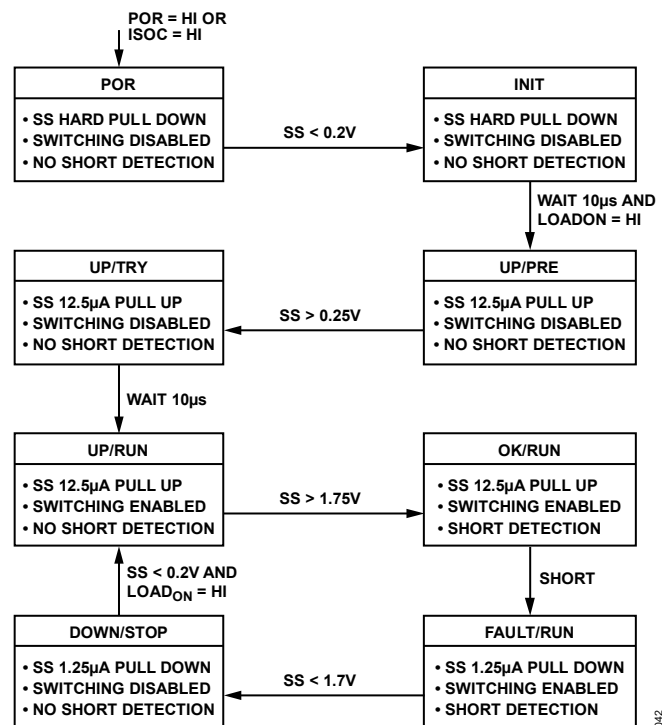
POR = HI OR ISOC = HI

POR
• SS HARD PULL DOWN
• SWITCHING DISABLED
• NO SHORT DETECTION

SS < 0.2V

INIT
• SS HARD PULL DOWN
• SWITCHING DISABLED
• NO SHORT DETECTION

WAIT 10µs AND LOADON = HI

UP/TRY
• SS 12.5µA PULL UP
• SWITCHING DISABLED
• NO SHORT DETECTION

SS > 0.25V

UP/PRE
• SS 12.5µA PULL UP
• SWITCHING DISABLED
• NO SHORT DETECTION

WAIT 10µs

UP/RUN
• SS 12.5µA PULL UP
• SWITCHING ENABLED
• NO SHORT DETECTION

SS > 1.75V

OK/RUN
• SS 12.5µA PULL UP
• SWITCHING ENABLED
• SHORT DETECTION

SHORT

SS < 0.2V AND $LOAD_{ON}$ = HI

DOWN/STOP
• SS 1.25µA PULL DOWN
• SWITCHING DISABLED
• NO SHORT DETECTION

SS < 1.7V

FAULT/RUN
• SS 1.25µA PULL DOWN
• SWITCHING ENABLED
• SHORT DETECTION

042